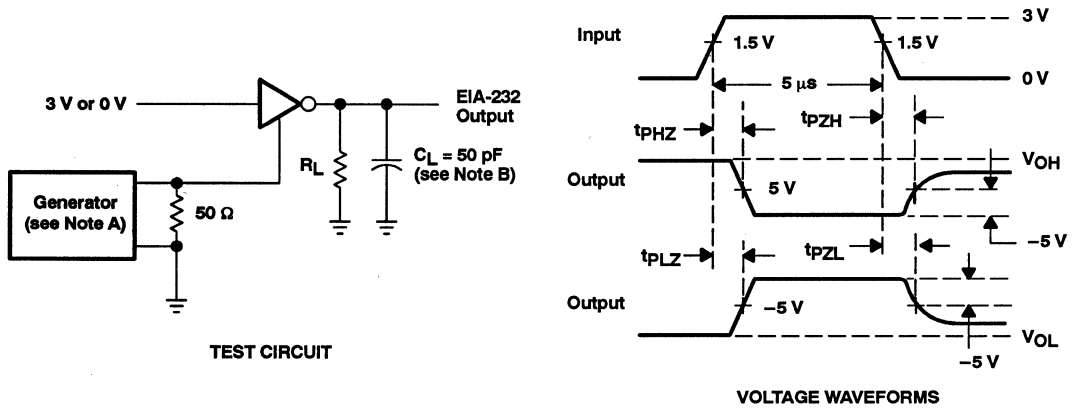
3 V or 0 V

EIA-232 Output

Generator (see Note A)

50 Ω

$R_L$

$C_L$ = 50 pF (see Note B)

TEST CIRCUIT

Input

3 V

1.5 V

1.5 V

0 V

5 μs

$t_{PHZ}$

$t_{PZH}$

Output

$V_{OH}$

5 V

−5 V

$t_{PLZ}$

$t_{PZL}$

Output

−5 V

$V_{OL}$

−5 V

VOLTAGE WAVEFORMS